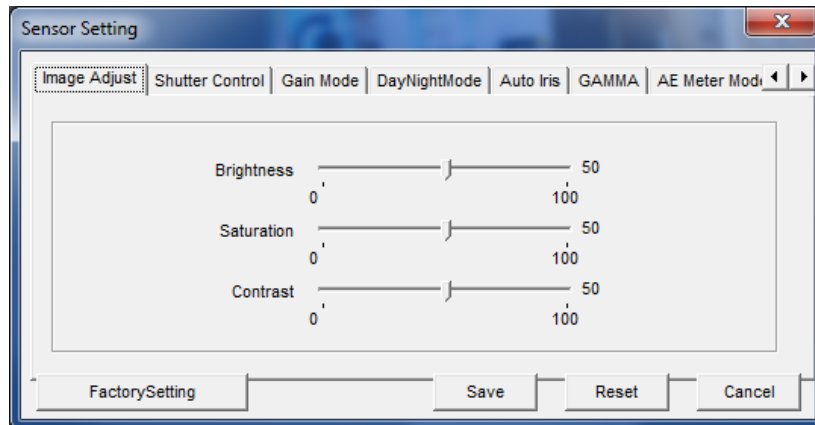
Sensor Setting

Image Adjust | Shutter Control | Gain Mode | DayNightMode | Auto Iris | GAMMA | AE Meter Mod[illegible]

Brightness 50
0 100

Saturation 50
0 100

Contrast 50
0 100

FactorySetting | Save | Reset | Cancel